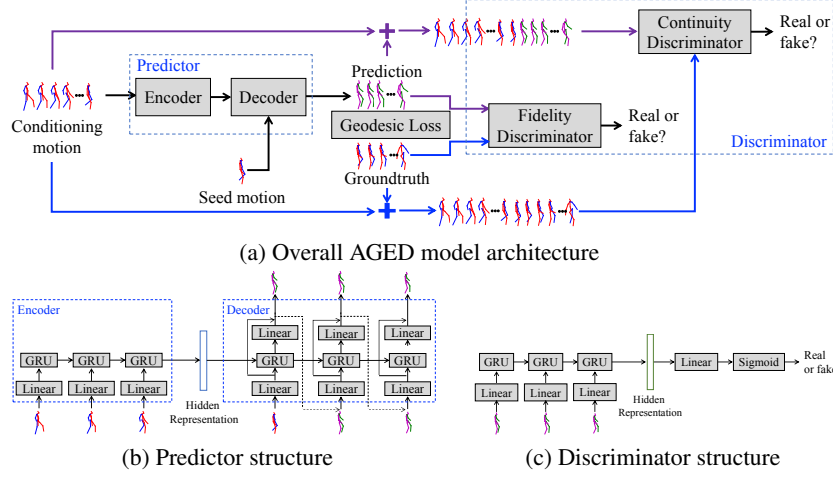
Continuity Discriminator

Real or fake?

Predictor

Encoder

Decoder

Prediction

Conditioning motion

Geodesic Loss

Fidelity Discriminator

Real or fake?

Discriminator

Groundtruth

Seed motion

(a) Overall AGED model architecture

Encoder

GRU GRU GRU

Linear Linear Linear

Hidden Representation

Decoder

Linear Linear Linear

GRU GRU GRU

Linear Linear Linear

(b) Predictor structure

GRU GRU GRU

Linear Linear Linear

Hidden Representation

Linear

Sigmoid

Real or fake

(c) Discriminator structure